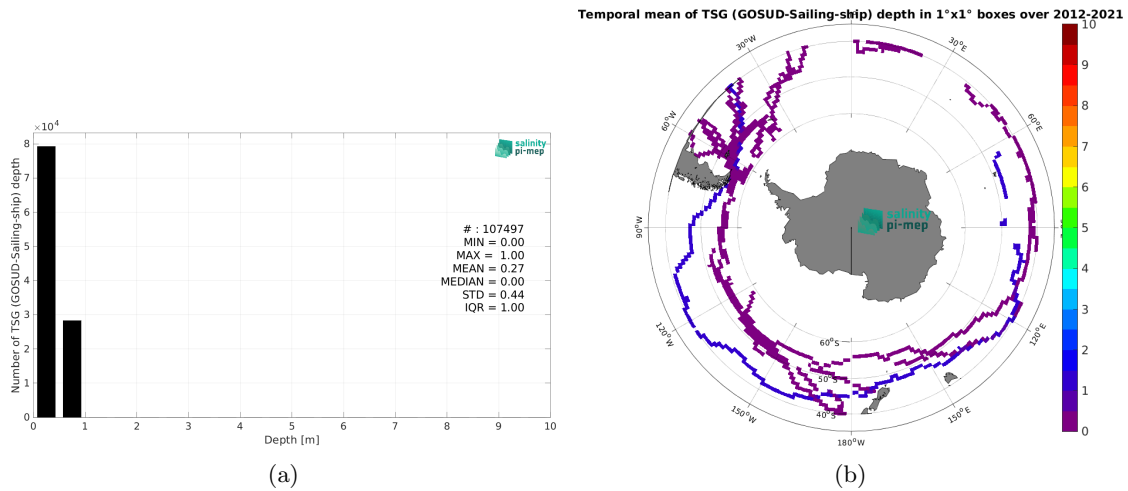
$\times10^4$

Number of TSG (GOSUD-Sailing-ship) depth

8
7
6
5
4
3
2
1
0

0 1 2 3 4 5 6 7 8 9 10

Depth [m]

salinity pi-mep

# : 107497
MIN = 0.00
MAX = 1.00
MEAN = 0.27
MEDIAN = 0.00
STD = 0.44
IQR = 1.00

(a)

Temporal mean of TSG (GOSUD-Sailing-ship) depth in 1°x1° boxes over 2012-2021

30°W
30°E
60°W
60°E
90°W
120°W
120°E
150°W
150°E
180°W
60°S
50°S
40°S

salinity pi-mep

10
9
8
7
6
5
4
3
2
1
0

(b)